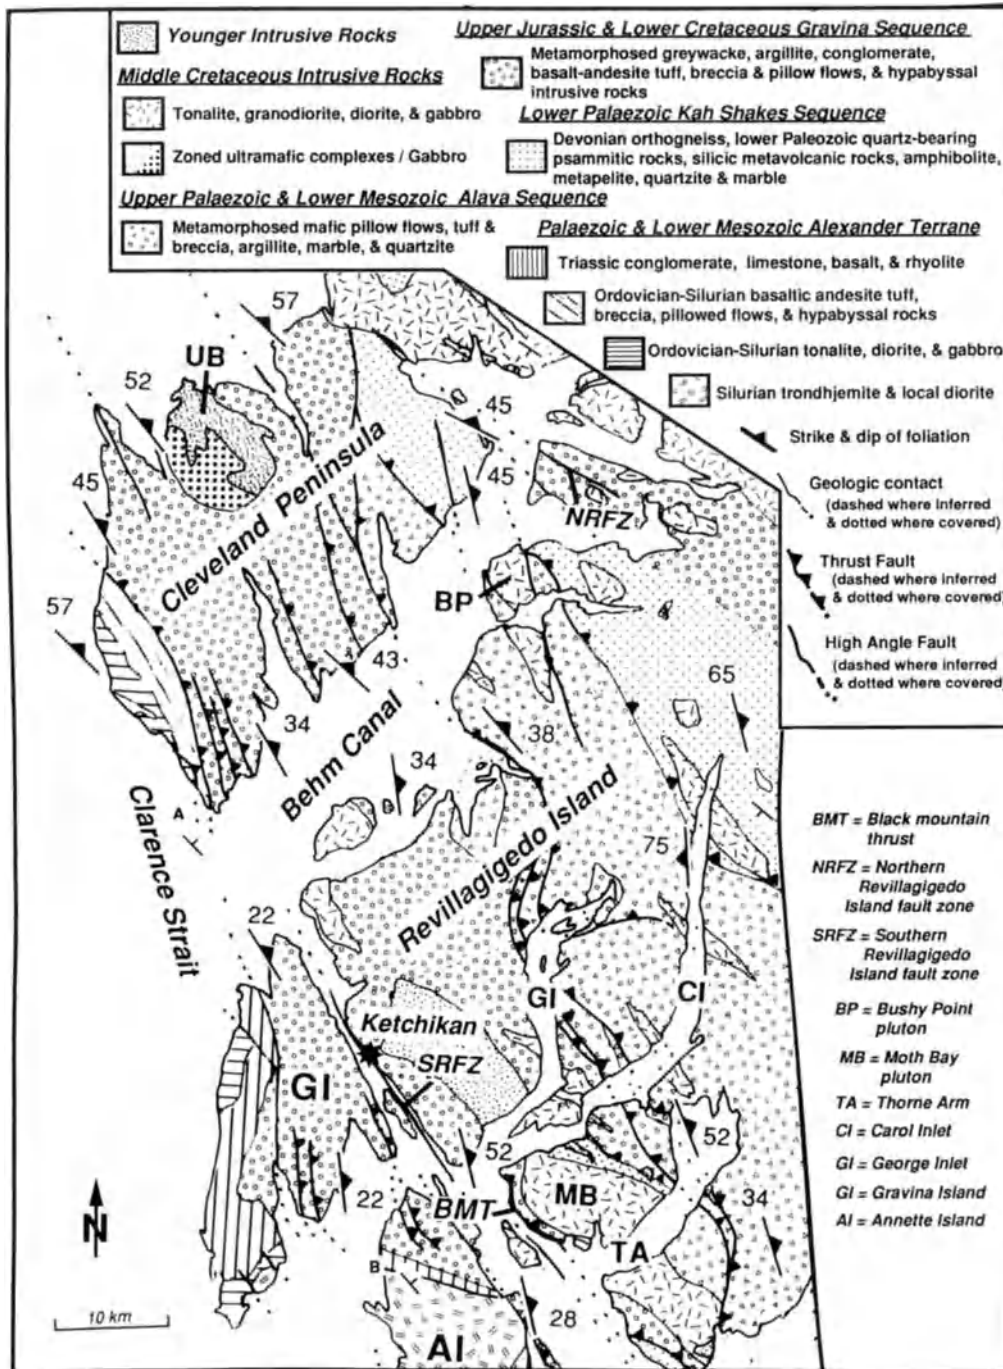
Younger Intrusive Rocks

Middle Cretaceous Intrusive Rocks

Tonalite, granodiorite, diorite, & gabbro

Zoned ultramafic complexes / Gabbro

Upper Jurassic & Lower Cretaceous Gravina Sequence

Metamorphosed greywacke, argillite, conglomerate, basalt-andesite tuff, breccia & pillow flows, & hypabyssal intrusive rocks

Lower Palaeozoic Kah Shakes Sequence

Devonian orthogneiss, lower Paleozoic quartz-bearing psammitic rocks, silicic metavolcanic rocks, amphibolite, metapelite, quartzite & marble

Upper Palaeozoic & Lower Mesozoic Alava Sequence

Metamorphosed mafic pillow flows, tuff & breccia, argillite, marble, & quartzite

Palaezoic & Lower Mesozoic Alexander Terrane

Triassic conglomerate, limestone, basalt, & rhyolite

Ordovician-Silurian basaltic andesite tuff, breccia, pillowed flows, & hypabyssal rocks

Ordovician-Silurian tonalite, diorite, & gabbro

Silurian trondhjemite & local diorite

Strike & dip of foliation

Geologic contact (dashed where inferred & dotted where covered)

Thrust Fault (dashed where inferred & dotted where covered)

High Angle Fault (dashed where inferred & dotted where covered)

57
UB
52
45
57
Cleveland Peninsula
45
45
NRFZ
BP
43
65
34
Behm Canal
38
34
A
Clarence Strait
Revillagigedo Island
75
22
GI
CI
Ketchikan
SRFZ
GI
52
52
MB
22
BMT
34
TA
B
28
AI
N
10 km

BMT = Black mountain thrust
NRFZ = Northern Revillagigedo Island fault zone
SRFZ = Southern Revillagigedo Island fault zone
BP = Bushy Point pluton
MB = Moth Bay pluton
TA = Thorne Arm
CI = Carol Inlet
GI = George Inlet
GI = Gravina Island
AI = Annette Island